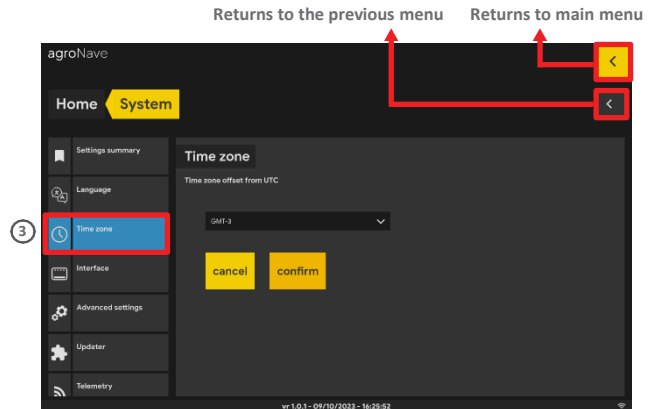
Returns to the previous menu

Returns to main menu

agroNave

Home System

3

Settings summary

Language

Time zone

Interface

Advanced settings

Updater

Telemetry

Time zone

Time zone offset from UTC

GMT-3

cancel

confirm

vr 1.0.1 - 09/10/2023 - 16:25:52